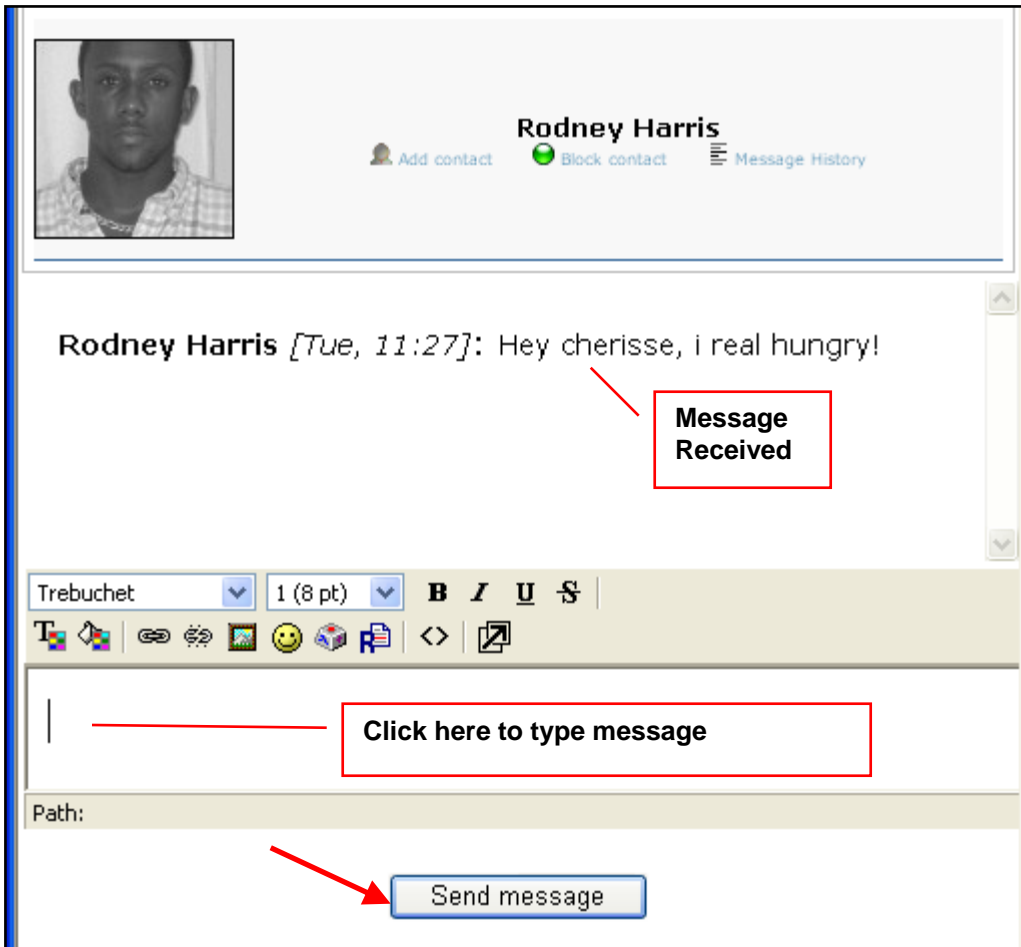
Rodney Harris

Add contact Block contact Message History

Rodney Harris *[Tue, 11:27]*: Hey cherisse, i real hungry!

Message Received

Trebuchet 1 (8 pt) B I U S

Click here to type message

Path:

Send message